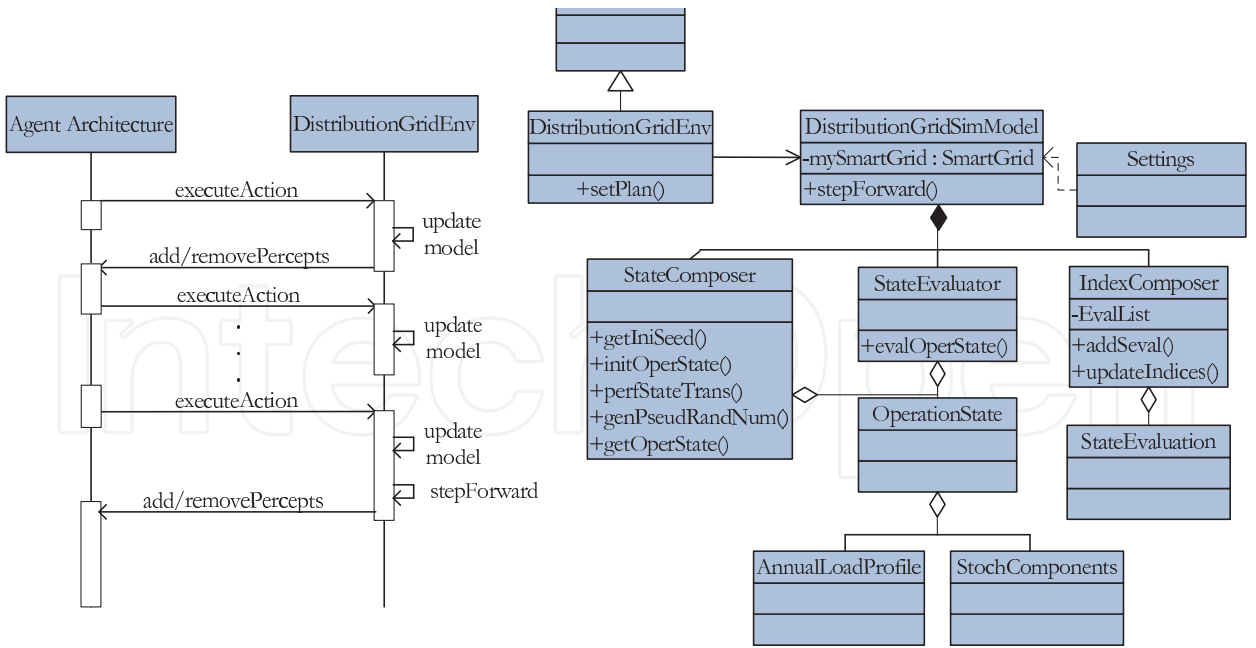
Agent Architecture

DistributionGridEnv

executeAction

update model

add/removePercepts

executeAction

update model

executeAction

update model

stepForward

add/removePercepts

DistributionGridEnv

+setPlan()

DistributionGridSimModel

-mySmartGrid : SmartGrid

+stepForward()

Settings

StateComposer

+getIniSeed()
+initOperState()
+perfStateTrans()
+genPseudRandNum()
+getOperState()

StateEvaluator

+evalOperState()

IndexComposer

-EvalList

+addSeval()
+updateIndices()

OperationState

StateEvaluation

AnnualLoadProfile

StochComponents